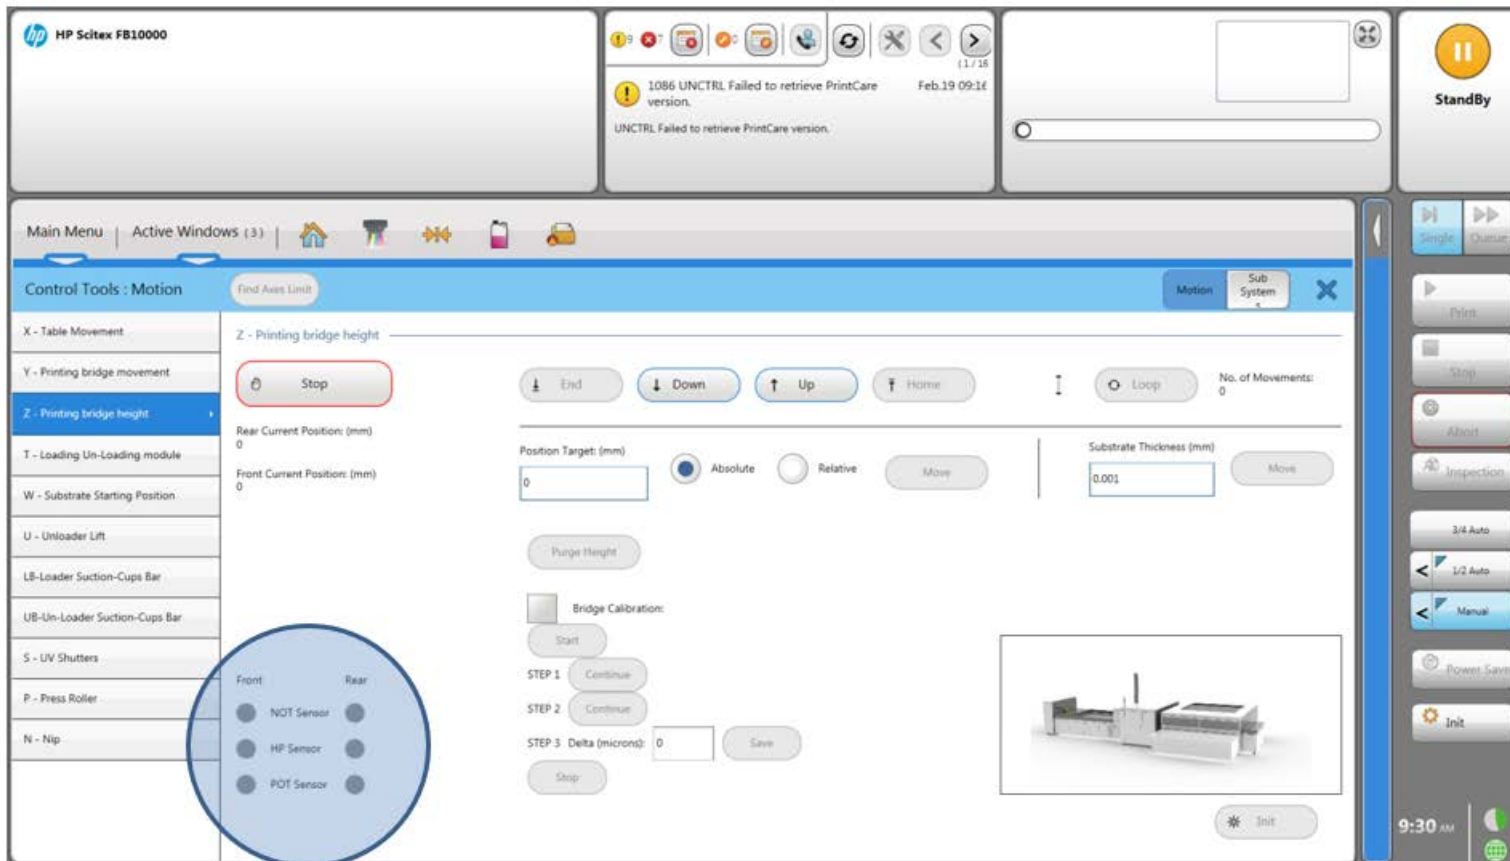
HP Scitex FB10000

9 7 0

(1/16)

1086 UNCTRL Failed to retrieve PrintCare version. Feb.19 09:1(

UNCTRL Failed to retrieve PrintCare version.

StandBy

Main Menu | Active Windows (3) |

Control Tools : Motion

Find Axes Limit

Motion

Sub System

X - Table Movement
Y - Printing bridge movement
Z - Printing bridge height
T - Loading Un-Loading module
W - Substrate Starting Position
U - Unloader Lift
LB-Loader Suction-Cups Bar
UB-Un-Loader Suction-Cups Bar
S - UV Shutters
P - Press Roller
N - Nip

Z - Printing bridge height

Stop

End

Down

Up

Home

Loop

No. of Movements:
0

Rear Current Position: (mm)
0

Front Current Position: (mm)
0

Position Target: (mm)
0

Absolute

Relative

Move

Substrate Thickness (mm)
0.001

Move

Purge Height

Bridge Calibration:

Start

STEP 1 Continue

STEP 2 Continue

STEP 3 Delta (microns): 0 Save

Stop

Front Rear

NOT Sensor

HP Sensor

POT Sensor

Init

Single Queue

Print

Stop

Abort

Inspection

3/4 Auto

1/2 Auto

Manual

Power Save

Init

9:30 AM